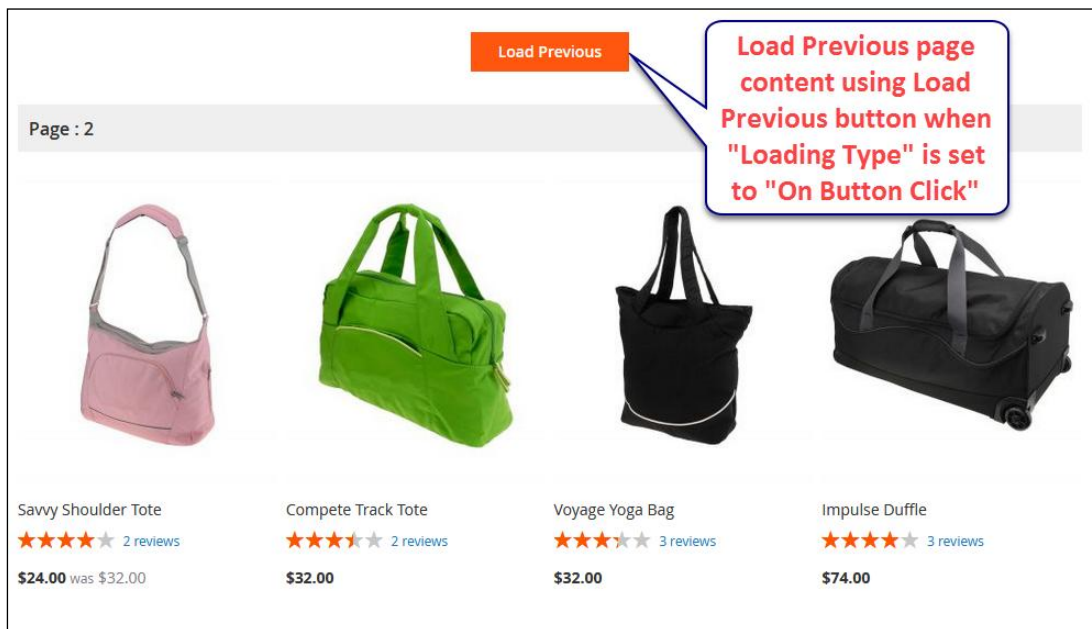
Load Previous

Load Previous page content using Load Previous button when "Loading Type" is set to "On Button Click"

Page : 2

Savvy Shoulder Tote
2 reviews
$24.00 was $32.00

Compete Track Tote
2 reviews
$32.00

Voyage Yoga Bag
3 reviews
$32.00

Impulse Duffle
3 reviews
$74.00